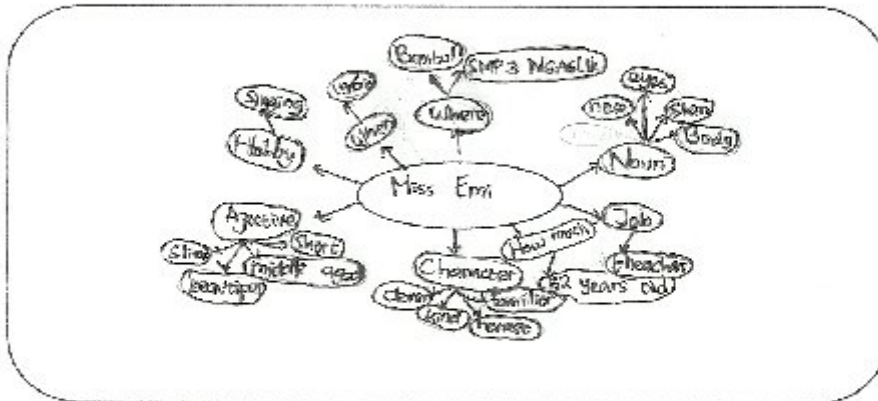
Miss Emi

Hobby
Singing

When
1967

Where
Bombu?
SMP 3 NGAGLIK

Noun
eyes
nose
Skin
Body
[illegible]

Job
teacher

How much
52 Years Old

Character
clever
Kind
familiar
honest

Agjective
Slim
Short
middle aged
beautiful